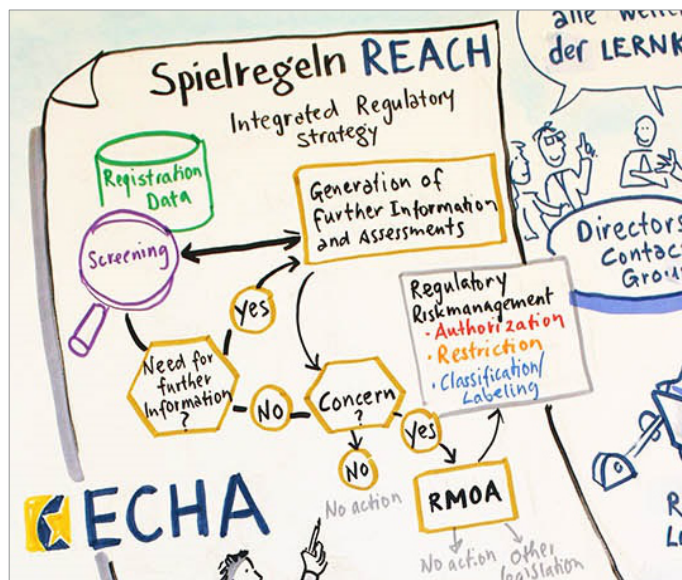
alle weit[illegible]
der LERNK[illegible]

Spielregeln REACH
Integrated Regulatory Strategy

Registration Data

Screening

Generation of further Information and Assessments

Yes

Need for further Information ?

No

Concern ?

Yes

No

No action

Regulatory Riskmanagement
· Authorization
· Restriction
· Classification/ Labeling

RMOA

No action

Other legislation

Directors Contac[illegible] Grou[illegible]

ECHA

R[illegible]
L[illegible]